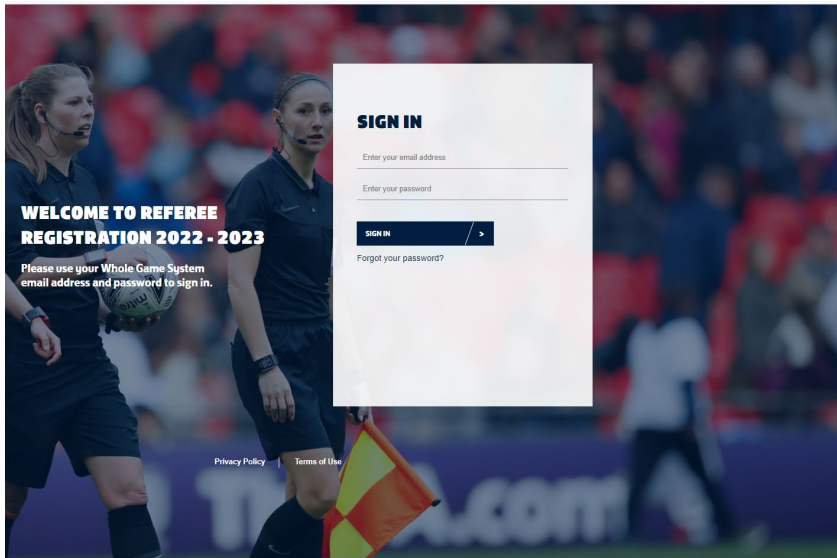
WELCOME TO REFEREE REGISTRATION 2022 - 2023

Please use your Whole Game System email address and password to sign in.

SIGN IN

Enter your email address

Enter your password

SIGN IN >

Forgot your password?

Privacy Policy | Terms of Use